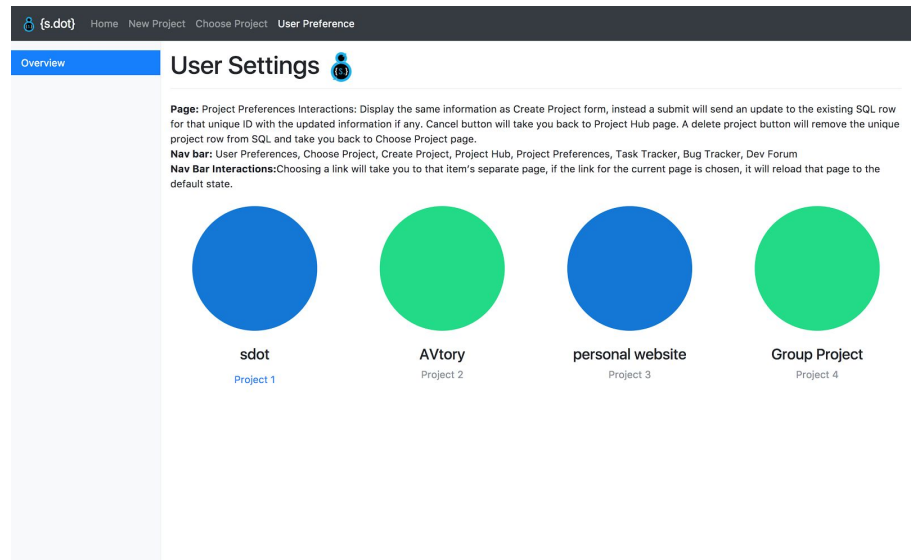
{s.dot} Home New Project Choose Project User Preference

Overview

User Settings

{S}

**Page:** Project Preferences Interactions: Display the same information as Create Project form, instead a submit will send an update to the existing SQL row for that unique ID with the updated information if any. Cancel button will take you back to Project Hub page. A delete project button will remove the unique project row from SQL and take you back to Choose Project page.
**Nav bar:** User Preferences, Choose Project, Create Project, Project Hub, Project Preferences, Task Tracker, Bug Tracker, Dev Forum
**Nav Bar Interactions:**Choosing a link will take you to that item's separate page, if the link for the current page is chosen, it will reload that page to the default state.

sdot
Project 1

AVtory
Project 2

personal website
Project 3

Group Project
Project 4